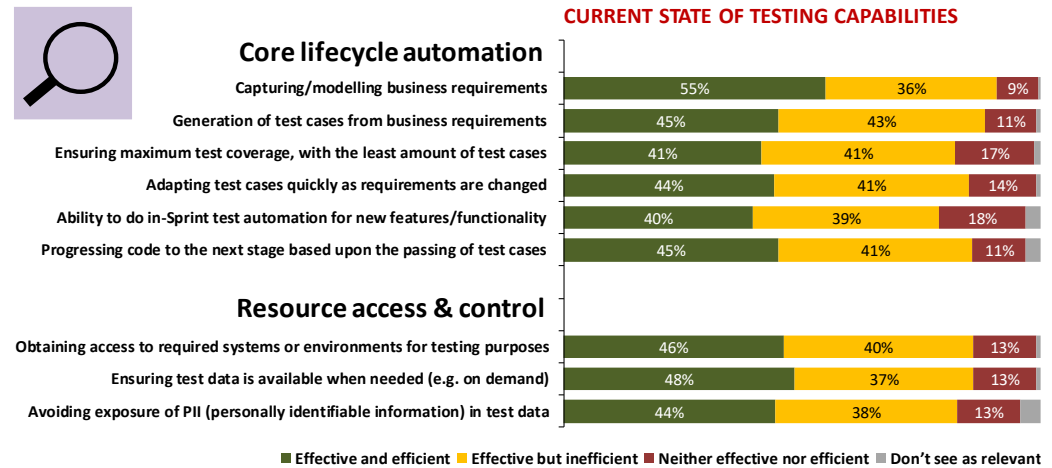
CURRENT STATE OF TESTING CAPABILITIES

Core lifecycle automation

| | | | |
|---|---|---|---|
| Capturing/modelling business requirements | 55% | 36% | 9% |
| Generation of test cases from business requirements | 45% | 43% | 11% |
| Ensuring maximum test coverage, with the least amount of test cases | 41% | 41% | 17% |
| Adapting test cases quickly as requirements are changed | 44% | 41% | 14% |
| Ability to do in-Sprint test automation for new features/functionality | 40% | 39% | 18% |
| Progressing code to the next stage based upon the passing of test cases | 45% | 41% | 11% |

Resource access & control

| | | | |
|---|---|---|---|
| Obtaining access to required systems or environments for testing purposes | 46% | 40% | 13% |
| Ensuring test data is available when needed (e.g. on demand) | 48% | 37% | 13% |
| Avoiding exposure of PII (personally identifiable information) in test data | 44% | 38% | 13% |

Effective and efficient
Effective but inefficient
Neither effective nor efficient
Don't see as relevant